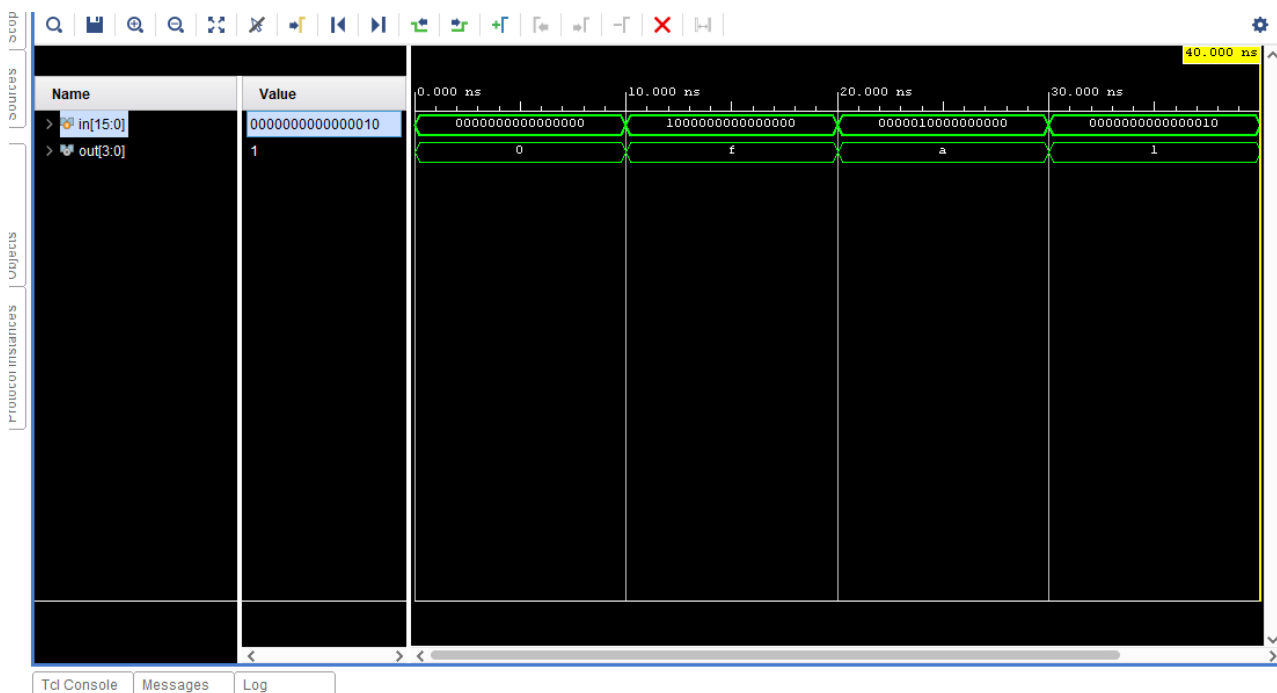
Scop
Sources
Objects
Protocol Instances

40.000 ns

| Name | Value |
|---|---|
| in[15:0] | 0000000000000010 |
| out[3:0] | 1 |

0.000 ns
10.000 ns
20.000 ns
30.000 ns

0000000000000000
1000000000000000
0000010000000000
0000000000000010

0
f
a
1

Tcl Console
Messages
Log